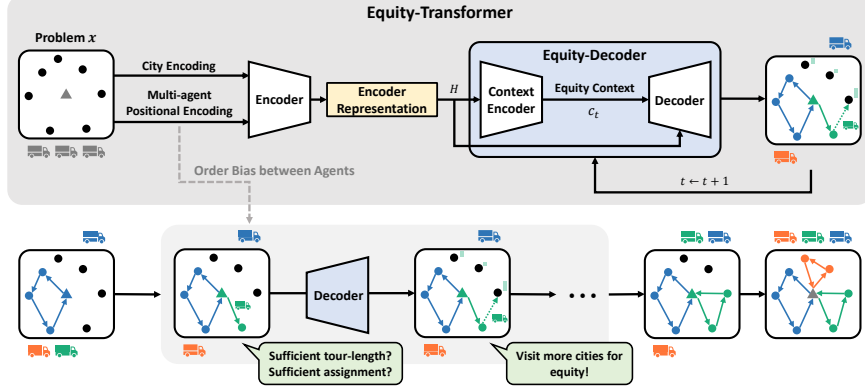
Equity-Transformer

Problem $x$

City Encoding

Multi-agent Positional Encoding

Encoder

Encoder Representation

$H$

Equity-Decoder

Context Encoder

Equity Context

$c_t$

Decoder

$t \leftarrow t+1$

Order Bias between Agents

Decoder

Sufficient tour-length? Sufficient assignment?

Visit more cities for equity!

• • •